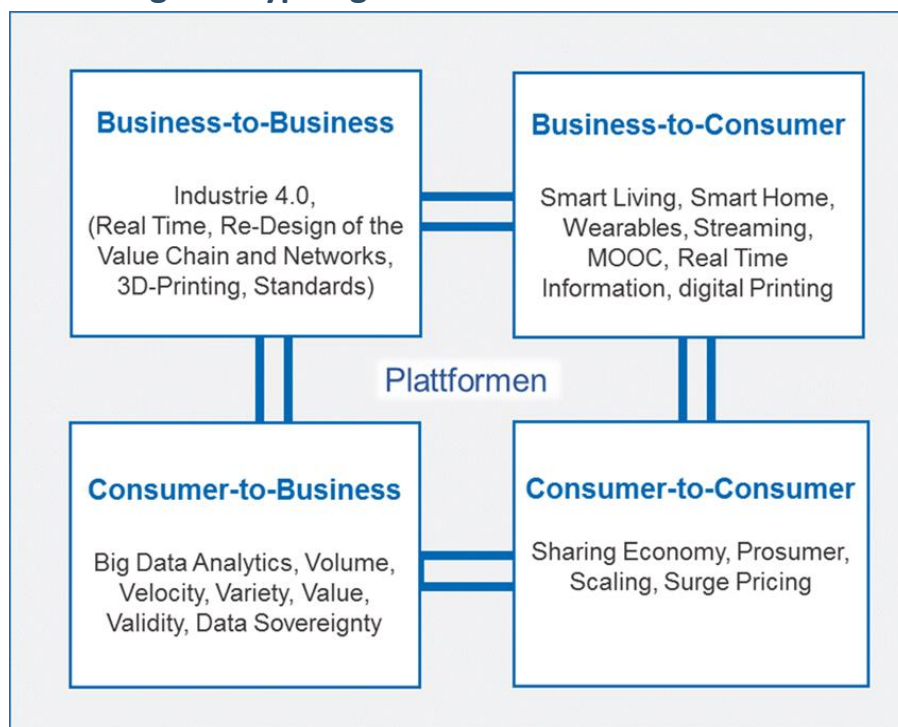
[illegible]

Business-to-Business

Industrie 4.0, (Real Time, Re-Design of the Value Chain and Networks, 3D-Printing, Standards)

Business-to-Consumer

Smart Living, Smart Home, Wearables, Streaming, MOOC, Real Time Information, digital Printing

Plattformen

Consumer-to-Business

Big Data Analytics, Volume, Velocity, Variety, Value, Validity, Data Sovereignty

Consumer-to-Consumer

Sharing Economy, Prosumer, Scaling, Surge Pricing